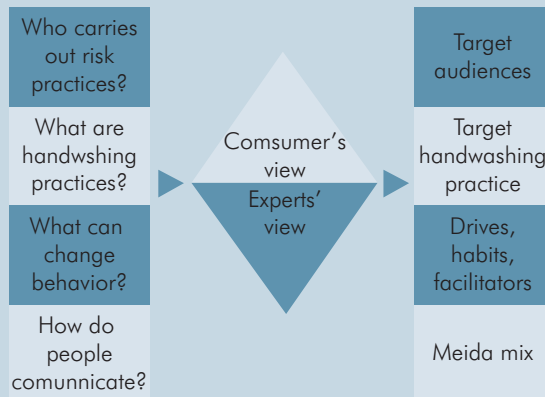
Who carries out risk practices?

What are handwshing practices?

What can change behavior?

How do people comunnicate?

Comsumer's view

Experts' view

Target audiences

Target handwashing practice

Drives, habits, facilitators

Meida mix